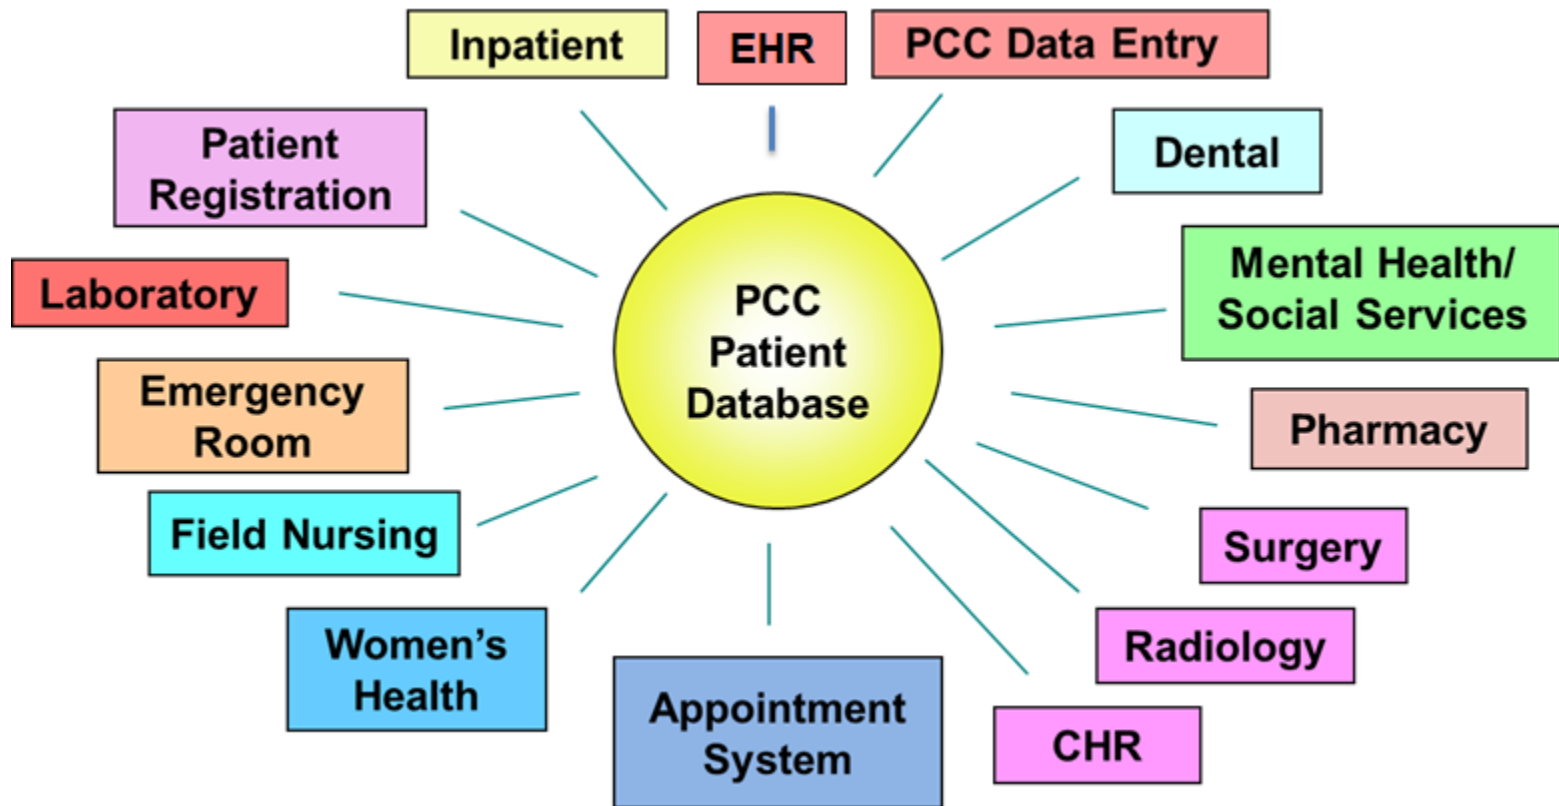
Inpatient

EHR

PCC Data Entry

Patient Registration

Dental

Laboratory

Mental Health/ Social Services

PCC Patient Database

Emergency Room

Pharmacy

Field Nursing

Surgery

Women's Health

Radiology

Appointment System

CHR